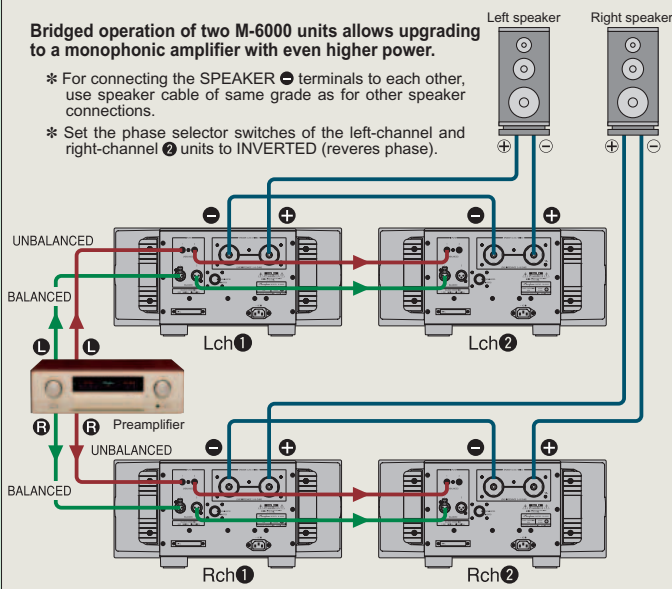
**Bridged operation of two M-6000 units allows upgrading to a monophonic amplifier with even higher power.**

✻ For connecting the SPEAKER ⊖ terminals to each other, use speaker cable of same grade as for other speaker connections.

✻ Set the phase selector switches of the left-channel and right-channel ❷ units to INVERTED (reveres phase).

Left speaker

Right speaker

⊕ ⊖ ⊕ ⊖

⊖ ⊕ ⊖ ⊕

UNBALANCED

BALANCED

Lch❶

Lch❷

L L

Preamplifier

R R

UNBALANCED

BALANCED

⊖ ⊕ ⊖ ⊕

Rch❶

Rch❷